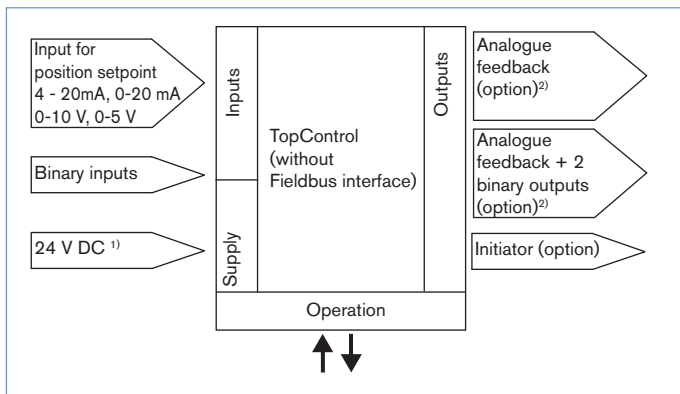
Input for position setpoint 4 - 20mA, 0-20 mA 0-10 V, 0-5 V

Binary inputs

24 V DC $^{1)}$

Inputs

Supply

TopControl (without Fieldbus interface)

Outputs

Operation

Analogue feedback (option)$^{2)}$

Analogue feedback + 2 binary outputs (option)$^{2)}$

Initiator (option)